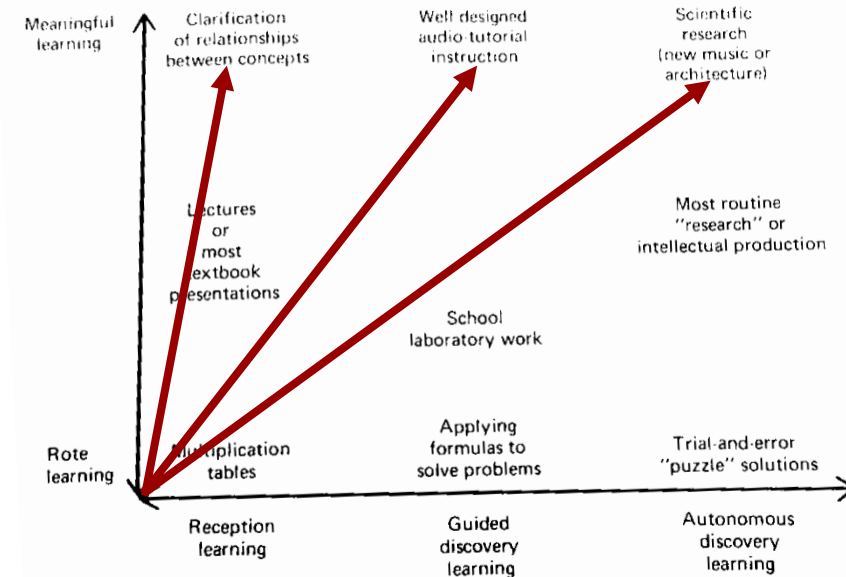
Meaningful learning

Clarification of relationships between concepts

Well designed audio-tutorial instruction

Scientific research (new music or architecture)

Lectures or most textbook presentations

Most routine "research" or intellectual production

School laboratory work

Rote learning

Multiplication tables

Applying formulas to solve problems

Trial-and-error "puzzle" solutions

Reception learning

Guided discovery learning

Autonomous discovery learning